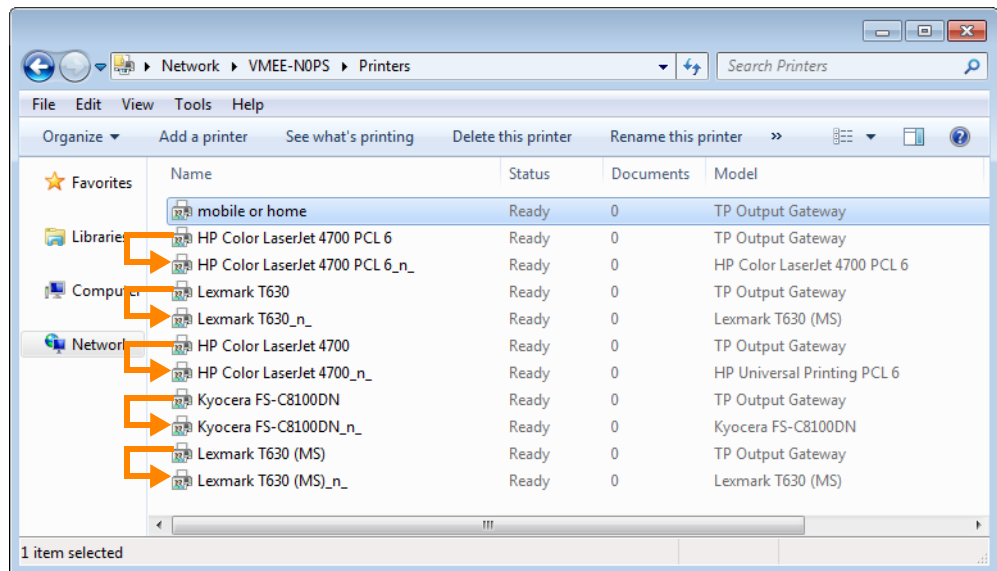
Network ▸ VMEE-N0PS ▸ Printers

Search Printers

File Edit View Tools Help

Organize ▾ Add a printer See what's printing Delete this printer Rename this printer »

Favorites

Libraries

Computer

Network

| Name | Status | Documents | Model |
|---|---|---|---|
| mobile or home | Ready | 0 | TP Output Gateway |
| HP Color LaserJet 4700 PCL 6 | Ready | 0 | TP Output Gateway |
| HP Color LaserJet 4700 PCL 6_n_ | Ready | 0 | HP Color LaserJet 4700 PCL 6 |
| Lexmark T630 | Ready | 0 | TP Output Gateway |
| Lexmark T630_n_ | Ready | 0 | Lexmark T630 (MS) |
| HP Color LaserJet 4700 | Ready | 0 | TP Output Gateway |
| HP Color LaserJet 4700_n_ | Ready | 0 | HP Universal Printing PCL 6 |
| Kyocera FS-C8100DN | Ready | 0 | TP Output Gateway |
| Kyocera FS-C8100DN_n_ | Ready | 0 | Kyocera FS-C8100DN |
| Lexmark T630 (MS) | Ready | 0 | TP Output Gateway |
| Lexmark T630 (MS)_n_ | Ready | 0 | Lexmark T630 (MS) |

1 item selected